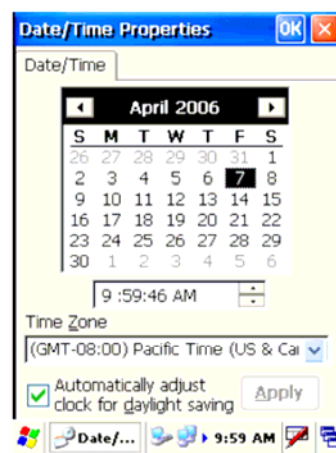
Date/Time Properties OK ✕

Date/Time

April 2006

| S | M | T | W | T | F | S |
|---|---|---|---|---|---|---|
| 26 | 27 | 28 | 29 | 30 | 31 | 1 |
| 2 | 3 | 4 | 5 | 6 | 7 | 8 |
| 9 | 10 | 11 | 12 | 13 | 14 | 15 |
| 16 | 17 | 18 | 19 | 20 | 21 | 22 |
| 23 | 24 | 25 | 26 | 27 | 28 | 29 |
| 30 | 1 | 2 | 3 | 4 | 5 | 6 |

9 :59:46 AM

Time Zone

(GMT-08:00) Pacific Time (US & Car

Automatically adjust clock for daylight saving

Apply

Date/... 9:59 AM